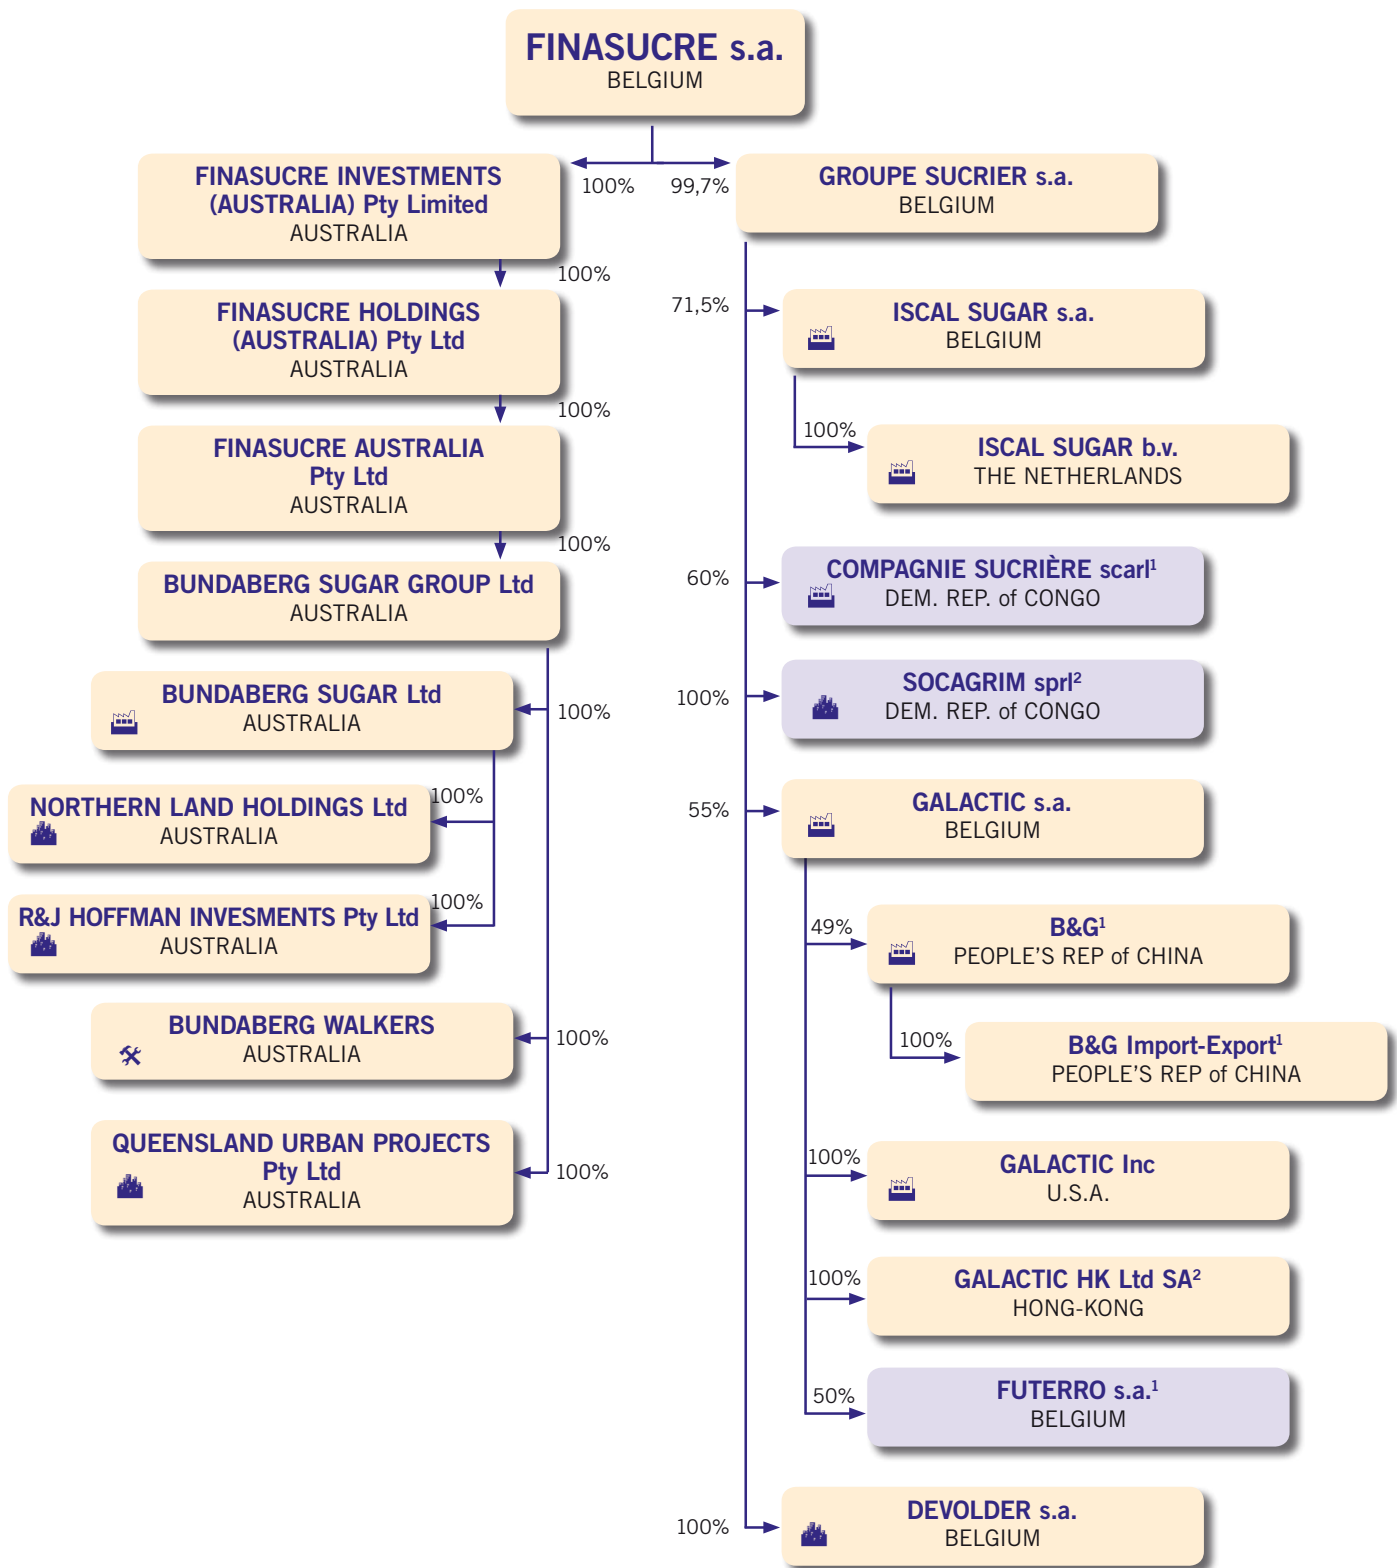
FINASUCRE s.a.
BELGIUM

100%

99,7%

FINASUCRE INVESTMENTS (AUSTRALIA) Pty Limited
AUSTRALIA

GROUPE SUCRIER s.a.
BELGIUM

100%

FINASUCRE HOLDINGS (AUSTRALIA) Pty Ltd
AUSTRALIA

100%

FINASUCRE AUSTRALIA Pty Ltd
AUSTRALIA

100%

BUNDABERG SUGAR GROUP Ltd
AUSTRALIA

100%

BUNDABERG SUGAR Ltd
AUSTRALIA

100%

NORTHERN LAND HOLDINGS Ltd
AUSTRALIA

100%

R&J HOFFMAN INVESMENTS Pty Ltd
AUSTRALIA

100%

BUNDABERG WALKERS
AUSTRALIA

100%

QUEENSLAND URBAN PROJECTS Pty Ltd
AUSTRALIA

71,5%

ISCAL SUGAR s.a.
BELGIUM

100%

ISCAL SUGAR b.v.
THE NETHERLANDS

60%

COMPAGNIE SUCRIÈRE scarl$^1$
DEM. REP. of CONGO

100%

SOCAGRIM sprl$^2$
DEM. REP. of CONGO

55%

GALACTIC s.a.
BELGIUM

49%

B&G$^1$
PEOPLE'S REP of CHINA

100%

B&G Import-Export$^1$
PEOPLE'S REP of CHINA

100%

GALACTIC Inc
U.S.A.

100%

GALACTIC HK Ltd SA$^2$
HONG-KONG

50%

FUTERRO s.a.$^1$
BELGIUM

100%

DEVOLDER s.a.
BELGIUM